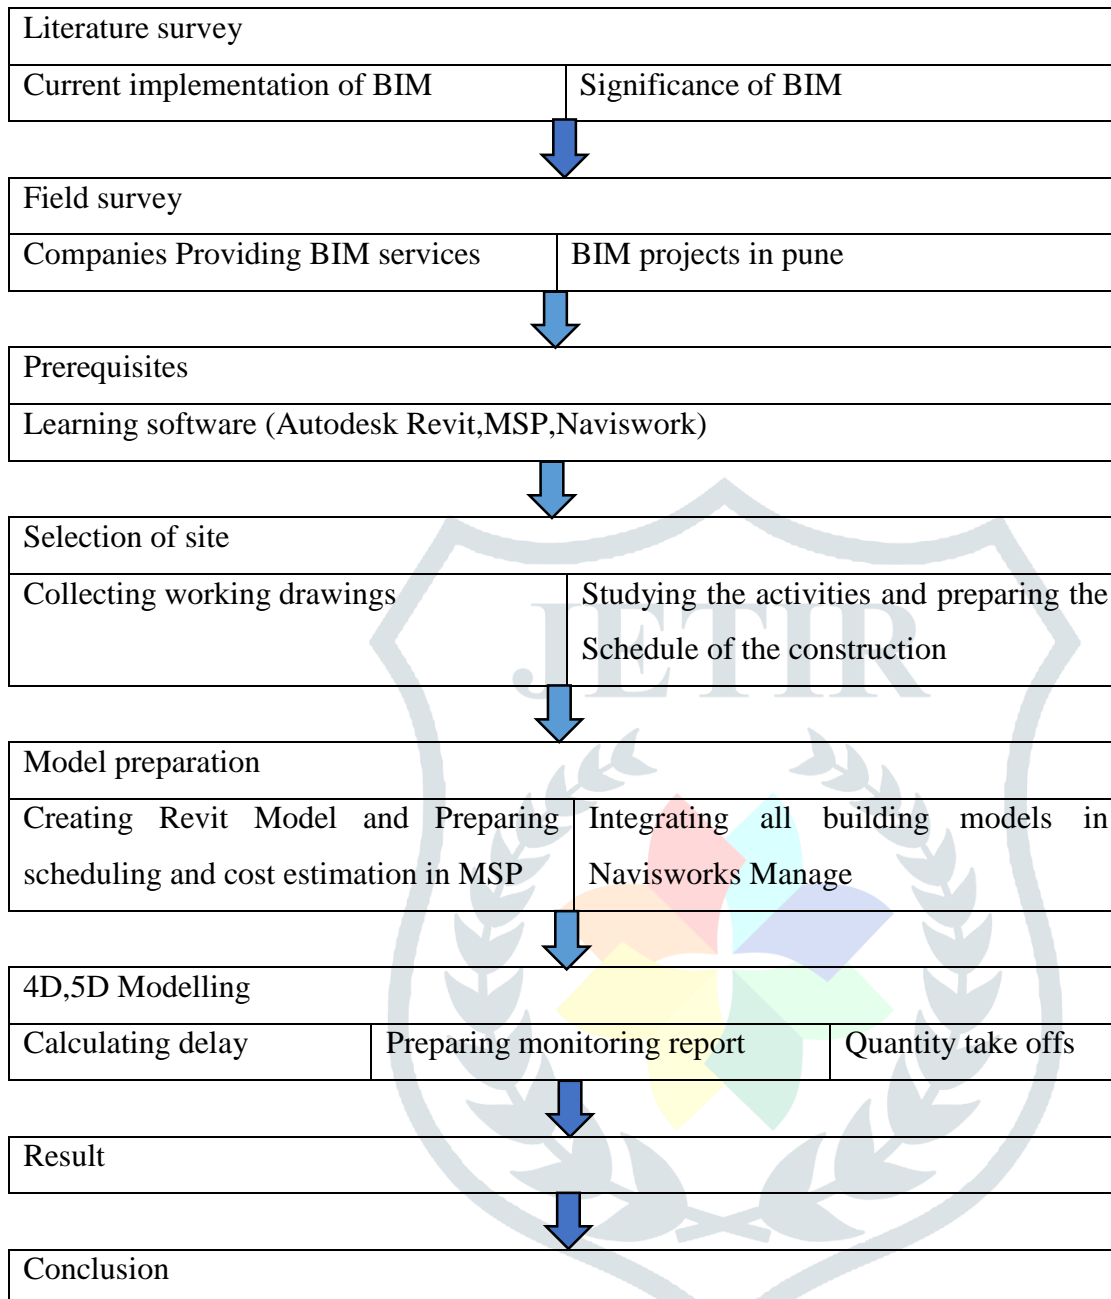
Literature survey

| Current implementation of BIM | Significance of BIM |
|---|---|

Field survey

| Companies Providing BIM services | BIM projects in pune |
|---|---|

Prerequisites

Learning software (Autodesk Revit,MSP,Naviswork)

Selection of site

| Collecting working drawings | Studying the activities and preparing the Schedule of the construction |
|---|---|

Model preparation

| Creating Revit Model and Preparing scheduling and cost estimation in MSP | Integrating all building models in Navisworks Manage |
|---|---|

4D,5D Modelling

| Calculating delay | Preparing monitoring report | Quantity take offs |
|---|---|---|

Result

Conclusion

JETIR